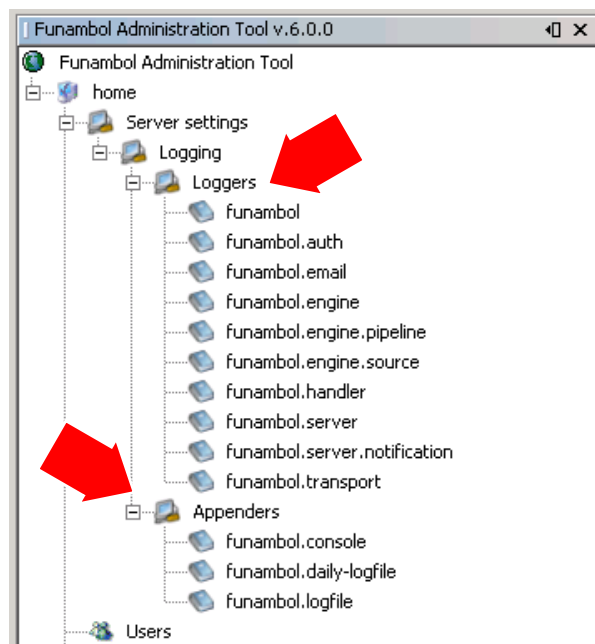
Funambol Administration Tool v.6.0.0

Funambol Administration Tool
home
Server settings
Logging
Loggers
funambol
funambol.auth
funambol.email
funambol.engine
funambol.engine.pipeline
funambol.engine.source
funambol.handler
funambol.server
funambol.server.notification
funambol.transport
Appenders
funambol.console
funambol.daily-logfile
funambol.logfile
Users